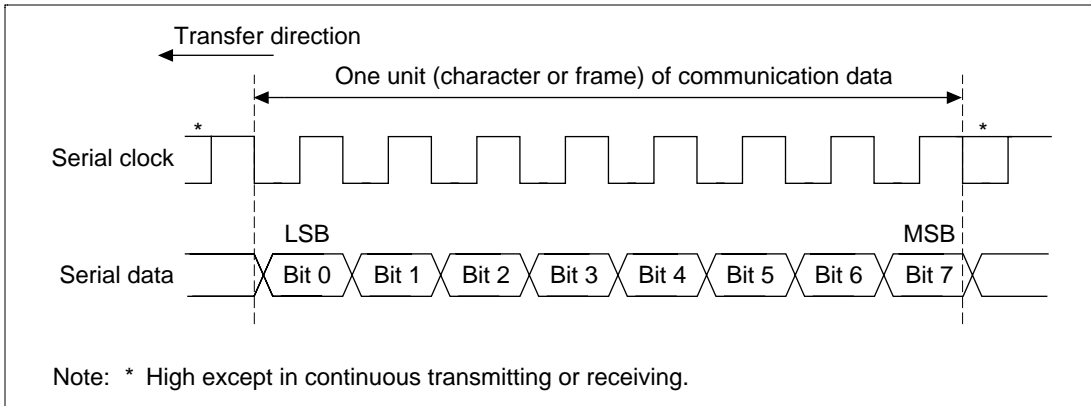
Transfer direction

One unit (character or frame) of communication data

*

*

Serial clock

LSB

MSB

Serial data

Bit 0

Bit 1

Bit 2

Bit 3

Bit 4

Bit 5

Bit 6

Bit 7

Note: * High except in continuous transmitting or receiving.